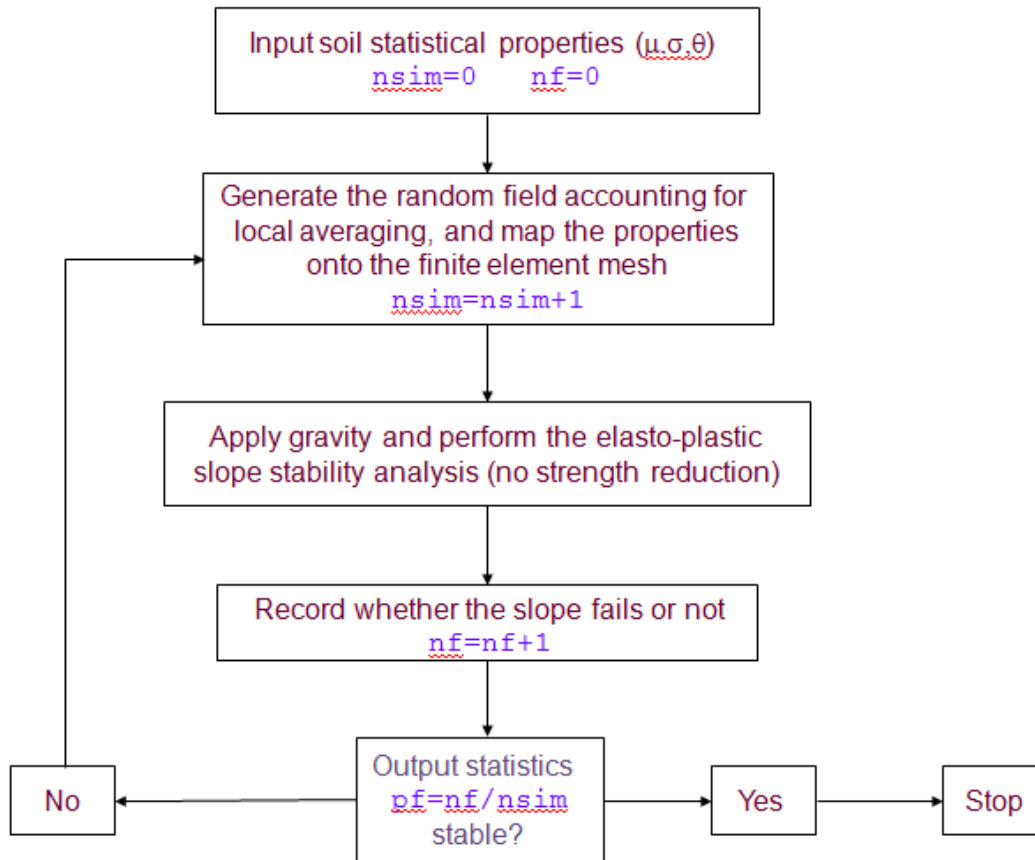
Input soil statistical properties (μ,σ,θ)
nsim=0 nf=0

Generate the random field accounting for local averaging, and map the properties onto the finite element mesh
nsim=nsim+1

Apply gravity and perform the elasto-plastic slope stability analysis (no strength reduction)

Record whether the slope fails or not
nf=nf+1

Output statistics
pf=nf/nsim
stable?

No

Yes

Stop